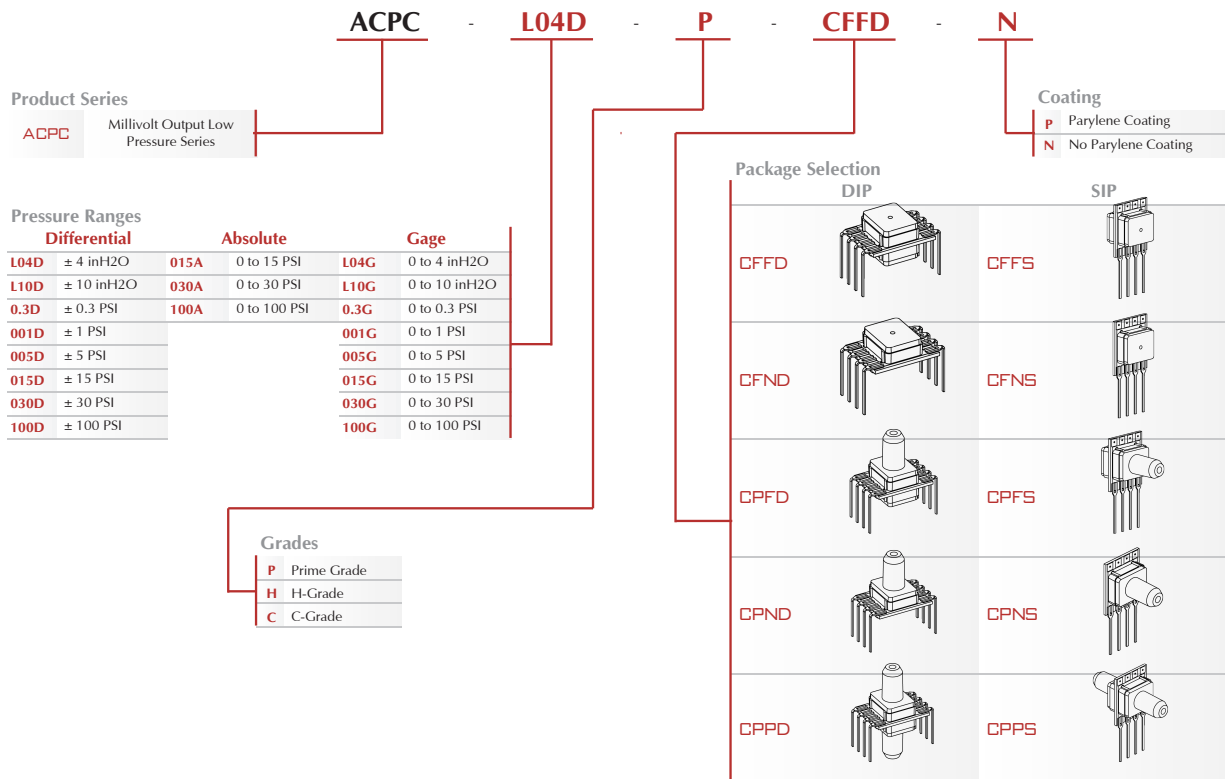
ACPC - L04D - P - CFFD - N

Product Series

| ACPC | Millivolt Output Low Pressure Series |
|---|---|

Coating

| P | Parylene Coating |
|---|---|
| N | No Parylene Coating |

Package Selection

| DIP | SIP |
|---|---|
| CFFD | CFFS |
| CFND | CFNS |
| CPFD | CPFS |
| CPND | CPNS |
| CPPD | CPPS |

Pressure Ranges

Differential

| L04D | ± 4 inH2O |
|---|---|
| L10D | ± 10 inH2O |
| 0.3D | ± 0.3 PSI |
| 001D | ± 1 PSI |
| 005D | ± 5 PSI |
| 015D | ± 15 PSI |
| 030D | ± 30 PSI |
| 100D | ± 100 PSI |

Absolute

| 015A | 0 to 15 PSI |
|---|---|
| 030A | 0 to 30 PSI |
| 100A | 0 to 100 PSI |

Gage

| L04G | 0 to 4 inH2O |
|---|---|
| L10G | 0 to 10 inH2O |
| 0.3G | 0 to 0.3 PSI |
| 001G | 0 to 1 PSI |
| 005G | 0 to 5 PSI |
| 015G | 0 to 15 PSI |
| 030G | 0 to 30 PSI |
| 100G | 0 to 100 PSI |

Grades

| P | Prime Grade |
|---|---|
| H | H-Grade |
| C | C-Grade |